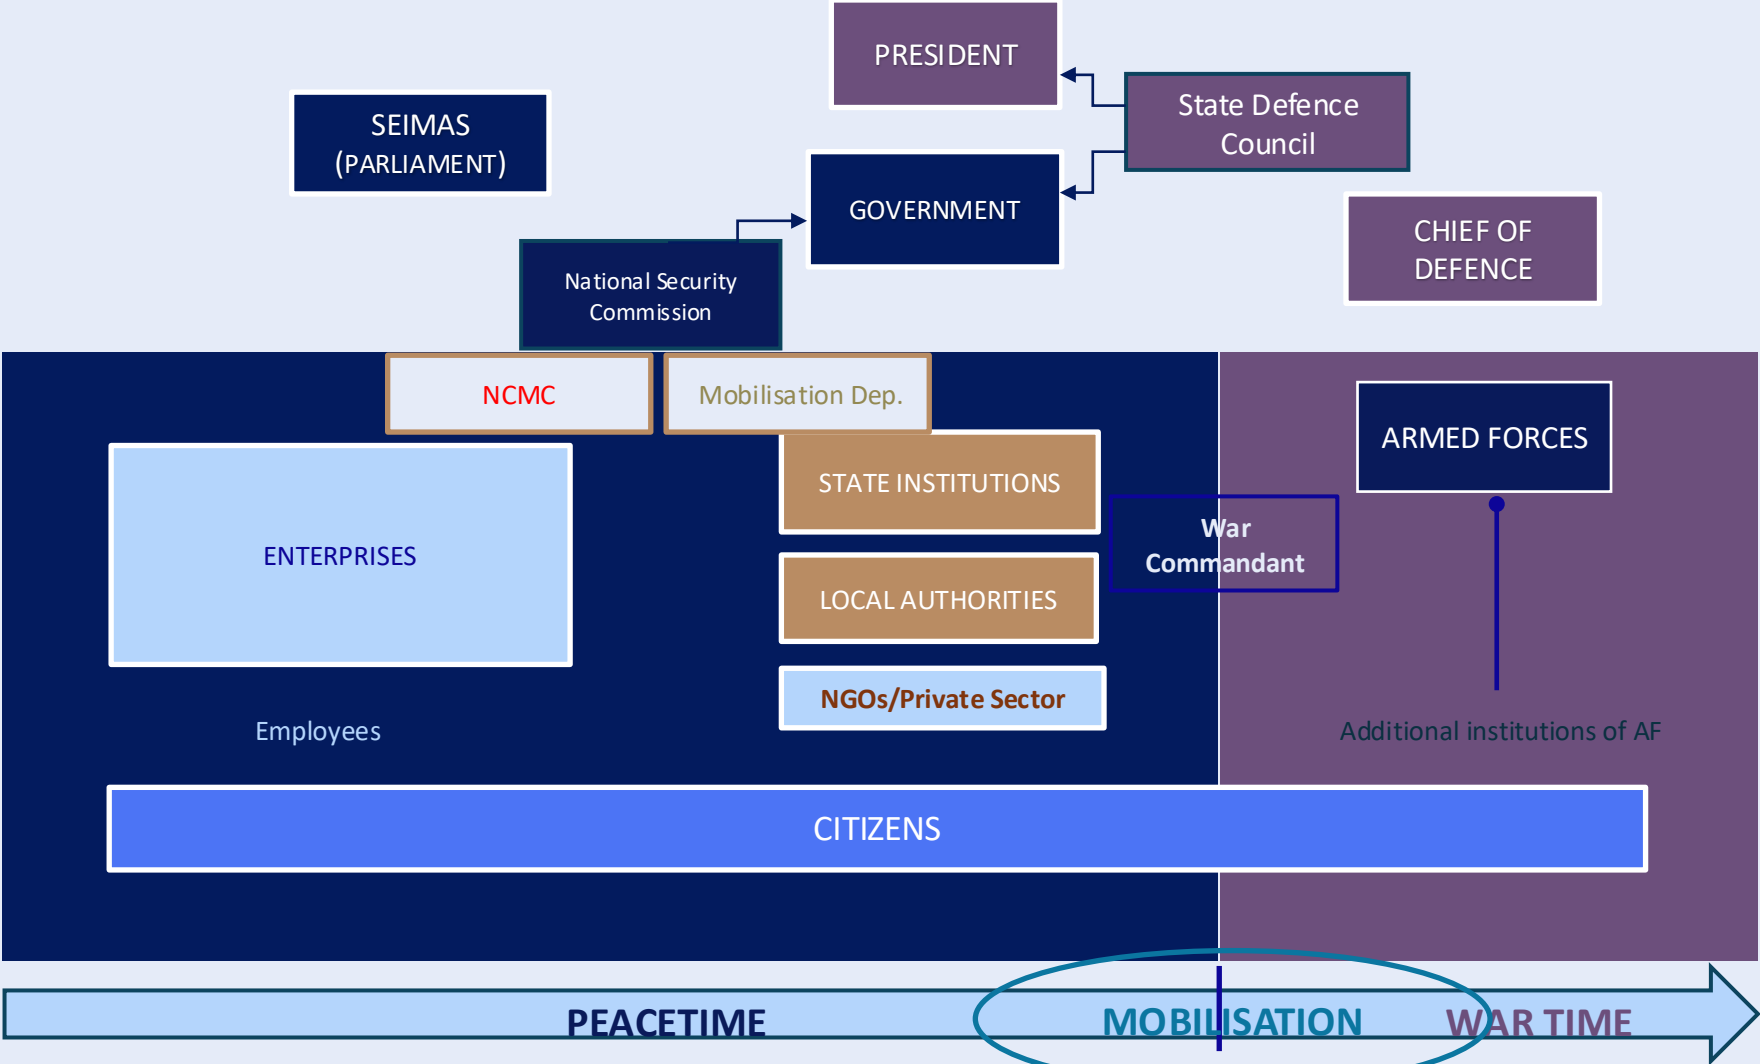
PRESIDENT

SEIMAS (PARLIAMENT)

State Defence Council

GOVERNMENT

CHIEF OF DEFENCE

National Security Commission

NCMC

Mobilisation Dep.

ARMED FORCES

STATE INSTITUTIONS

ENTERPRISES

War Commandant

LOCAL AUTHORITIES

NGOs/Private Sector

Employees

Additional institutions of AF

CITIZENS

PEACETIME

MOBILISATION

WAR TIME